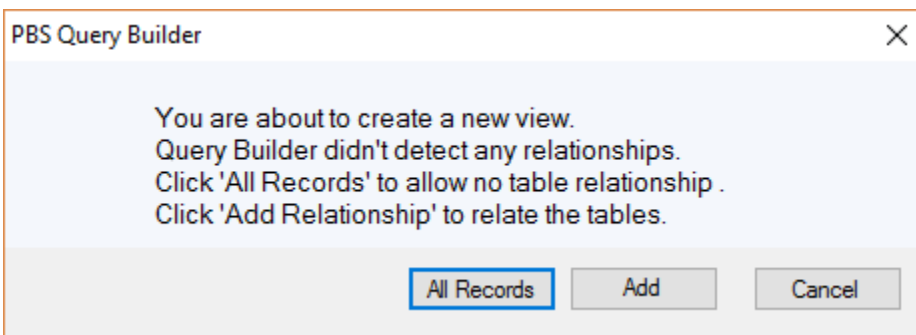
PBS Query Builder

×

You are about to create a new view.
Query Builder didn't detect any relationships.
Click 'All Records' to allow no table relationship .
Click 'Add Relationship' to relate the tables.

All Records

Add

Cancel